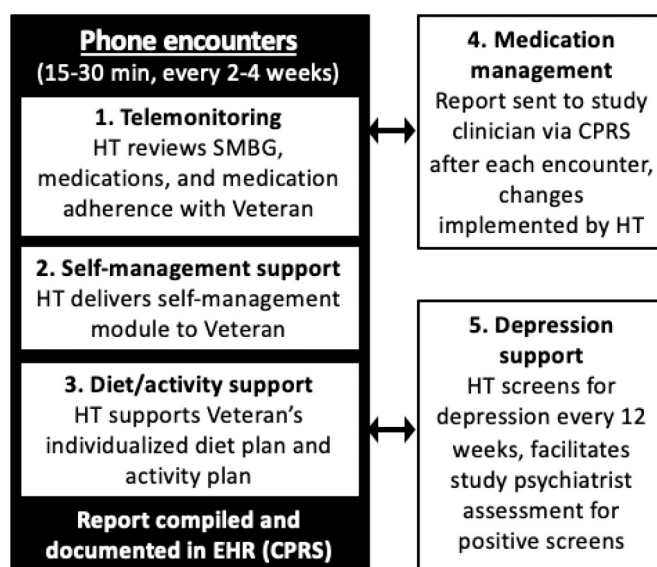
Phone encounters
(15-30 min, every 2-4 weeks)

1. Telemonitoring
HT reviews SMBG, medications, and medication adherence with Veteran

2. Self-management support
HT delivers self-management module to Veteran

3. Diet/activity support
HT supports Veteran's individualized diet plan and activity plan

Report compiled and documented in EHR (CPRS)

4. Medication management
Report sent to study clinician via CPRS after each encounter, changes implemented by HT

5. Depression support
HT screens for depression every 12 weeks, facilitates study psychiatrist assessment for positive screens